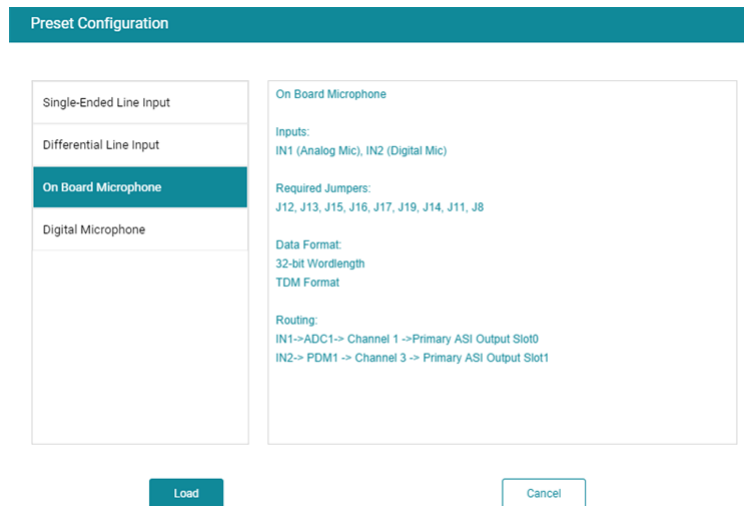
Preset Configuration

Single-Ended Line Input

Differential Line Input

On Board Microphone

Digital Microphone

On Board Microphone

Inputs:
IN1 (Analog Mic), IN2 (Digital Mic)

Required Jumpers:
J12, J13, J15, J16, J17, J19, J14, J11, J8

Data Format:
32-bit Wordlength
TDM Format

Routing:
IN1->ADC1-> Channel 1 ->Primary ASI Output Slot0
IN2-> PDM1 -> Channel 3 -> Primary ASI Output Slot1

Load

Cancel